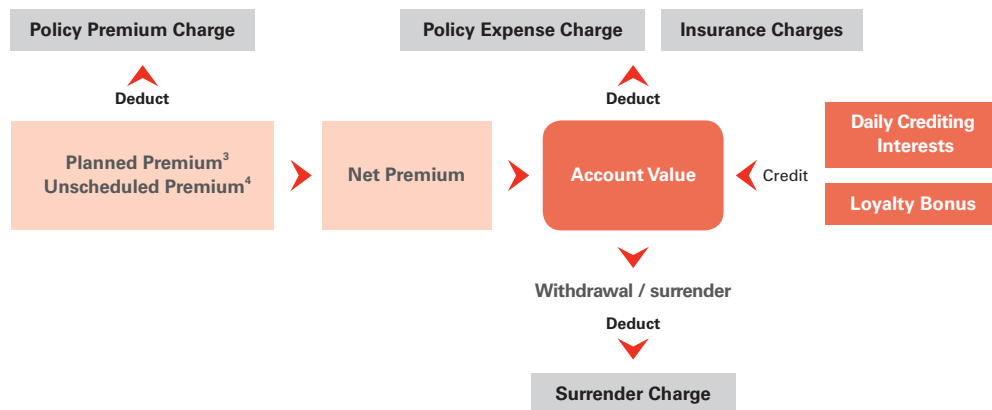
Policy Premium Charge

Policy Expense Charge

Insurance Charges

Deduct

Deduct

Planned Premium$^3$
Unscheduled Premium$^4$

Net Premium

Account Value

Credit

Daily Crediting Interests

Loyalty Bonus

Withdrawal / surrender

Deduct

Surrender Charge